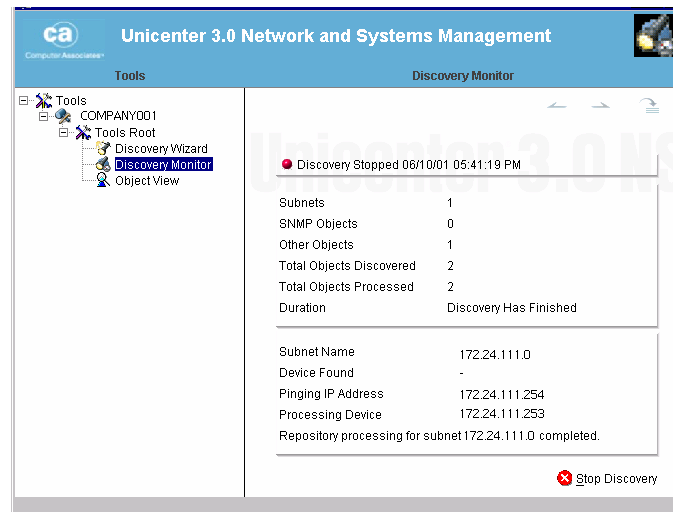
ca
Computer Associates

Unicenter 3.0 Network and Systems Management

Tools

Discovery Monitor

Tools
COMPANY001
Tools Root
Discovery Wizard
Discovery Monitor
Object View

Unicenter 3.0 NS

Discovery Stopped 06/10/01 05:41:19 PM

| | |
|---|---|
| Subnets | 1 |
| SNMP Objects | 0 |
| Other Objects | 1 |
| Total Objects Discovered | 2 |
| Total Objects Processed | 2 |
| Duration | Discovery Has Finished |

| | |
|---|---|
| Subnet Name | 172.24.111.0 |
| Device Found | - |
| Pinging IP Address | 172.24.111.254 |
| Processing Device | 172.24.111.253 |

Repository processing for subnet 172.24.111.0 completed.

Stop Discovery